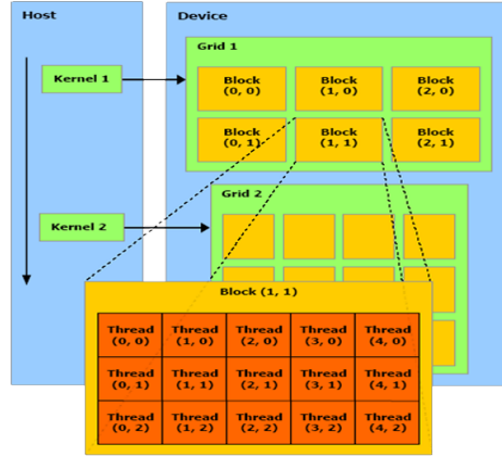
Host

Kernel 1

Kernel 2

Device

Grid 1

Block (0, 0)

Block (1, 0)

Block (2, 0)

Block (0, 1)

Block (1, 1)

Block (2, 1)

Grid 2

Block (1, 1)

| Thread (0, 0) | Thread (1, 0) | Thread (2, 0) | Thread (3, 0) | Thread (4, 0) |
|---|---|---|---|---|
| Thread (0, 1) | Thread (1, 1) | Thread (2, 1) | Thread (3, 1) | Thread (4, 1) |
| Thread (0, 2) | Thread (1, 2) | Thread (2, 2) | Thread (3, 2) | Thread (4, 2) |